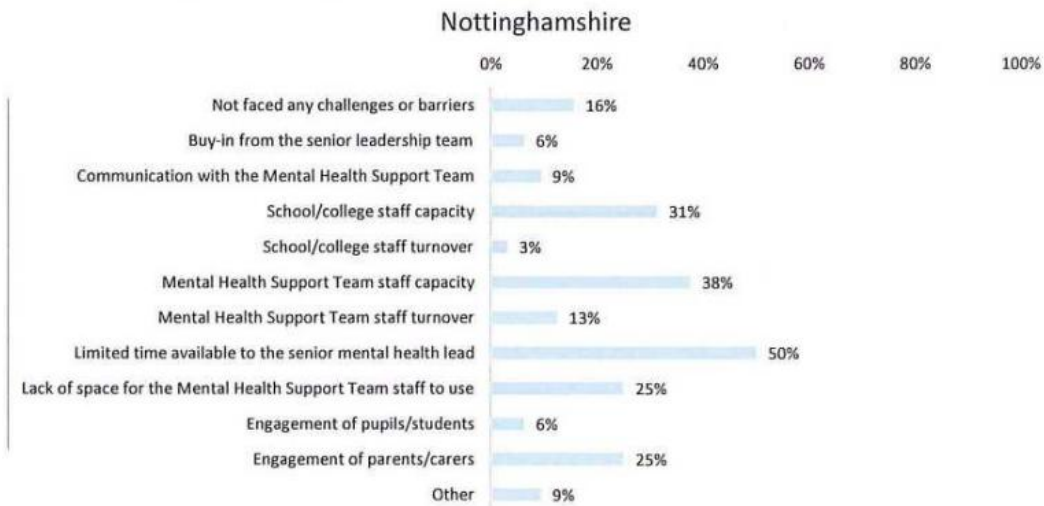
Nottinghamshire

0% 20% 40% 60% 80% 100%

Not faced any challenges or barriers 16%

Buy-in from the senior leadership team 6%

Communication with the Mental Health Support Team 9%

School/college staff capacity 31%

School/college staff turnover 3%

Mental Health Support Team staff capacity 38%

Mental Health Support Team staff turnover 13%

Limited time available to the senior mental health lead 50%

Lack of space for the Mental Health Support Team staff to use 25%

Engagement of pupils/students 6%

Engagement of parents/carers 25%

Other 9%